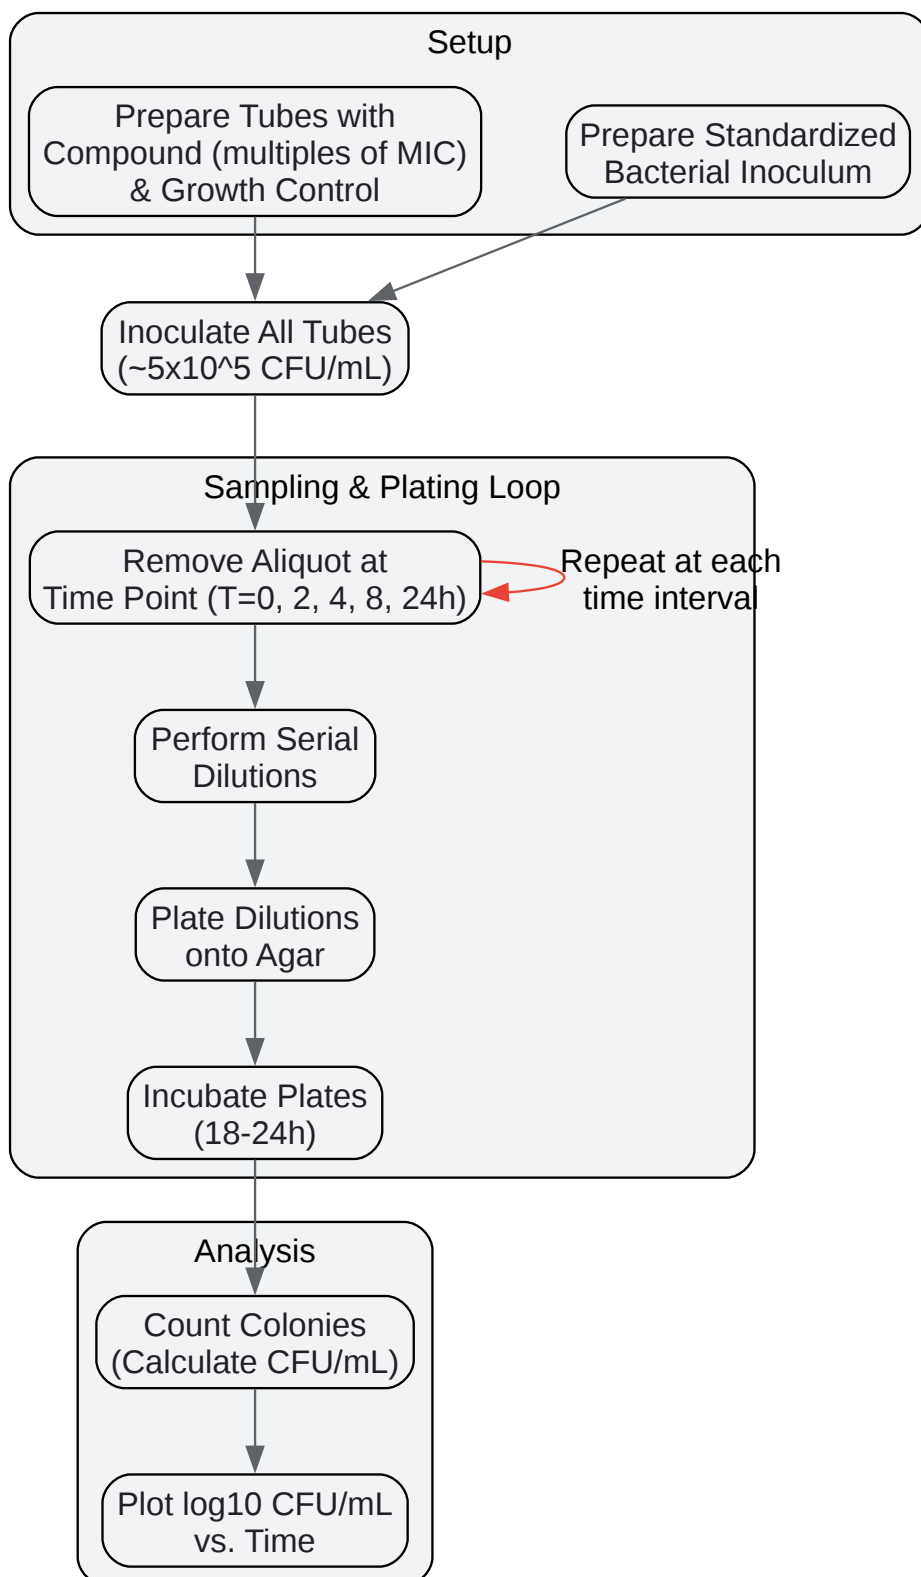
Setup

Prepare Tubes with Compound (multiples of MIC) & Growth Control

Prepare Standardized Bacterial Inoculum

Inoculate All Tubes (~5x10^5 CFU/mL)

Sampling & Plating Loop

Remove Aliquot at Time Point (T=0, 2, 4, 8, 24h)

Repeat at each time interval

Perform Serial Dilutions

Plate Dilutions onto Agar

Incubate Plates (18-24h)

Analysis

Count Colonies (Calculate CFU/mL)

Plot log10 CFU/mL vs. Time